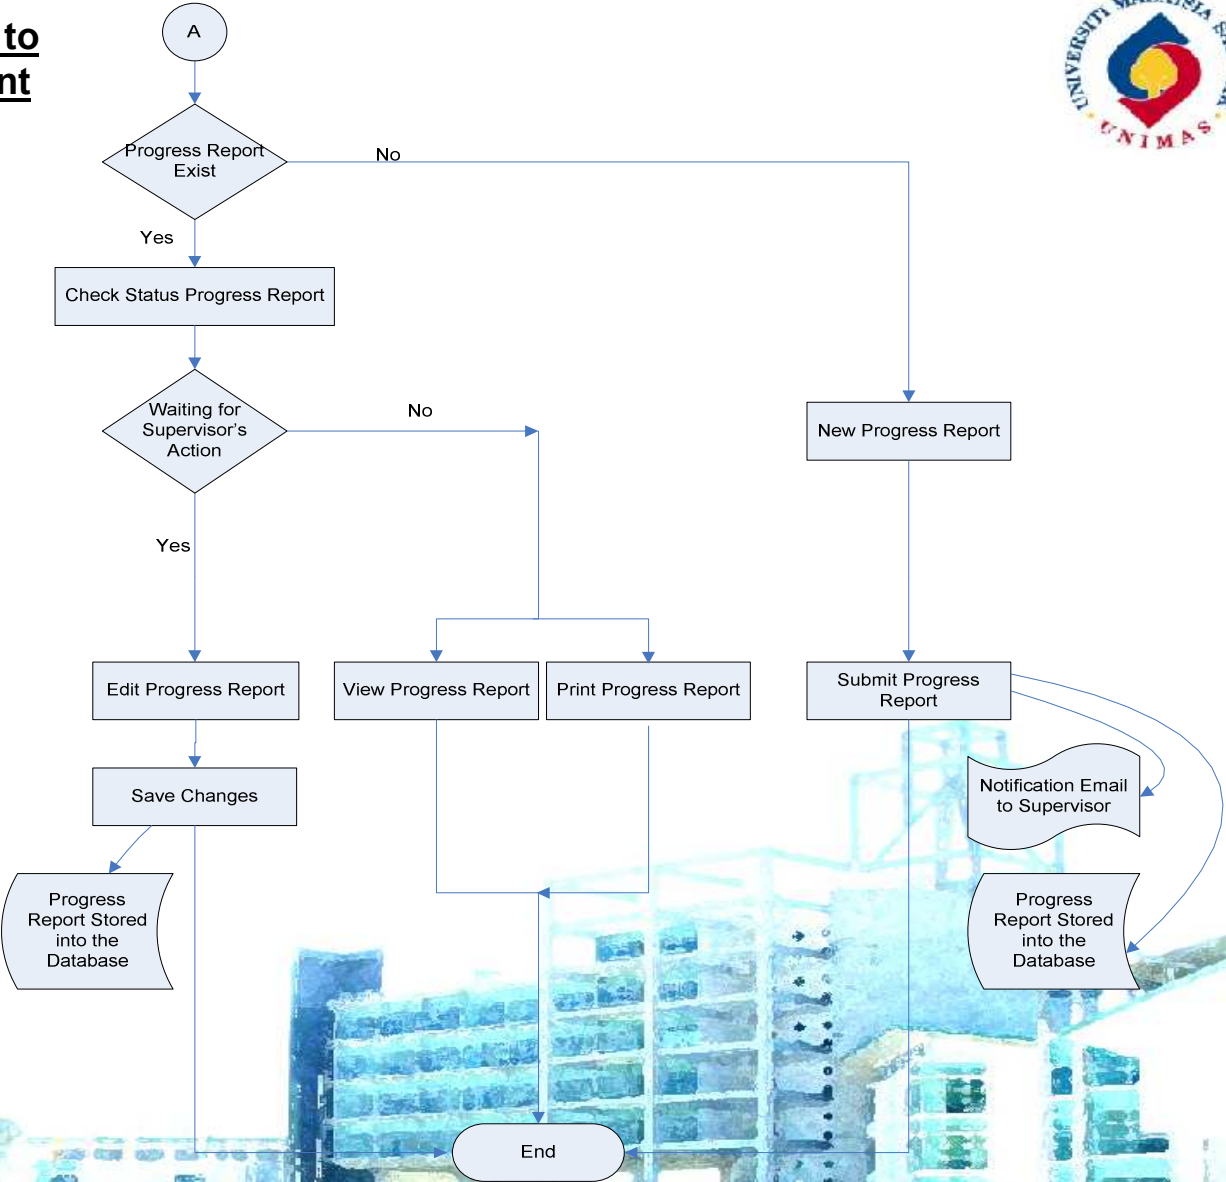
to
nt

UNIVERSITI MALAYSIA
UNIMAS

A

Progress Report Exist

No

Yes

Check Status Progress Report

Waiting for Supervisor's Action

No

New Progress Report

Yes

Edit Progress Report

View Progress Report

Print Progress Report

Submit Progress Report

Save Changes

Notification Email to Supervisor

Progress Report Stored into the Database

Progress Report Stored into the Database

End